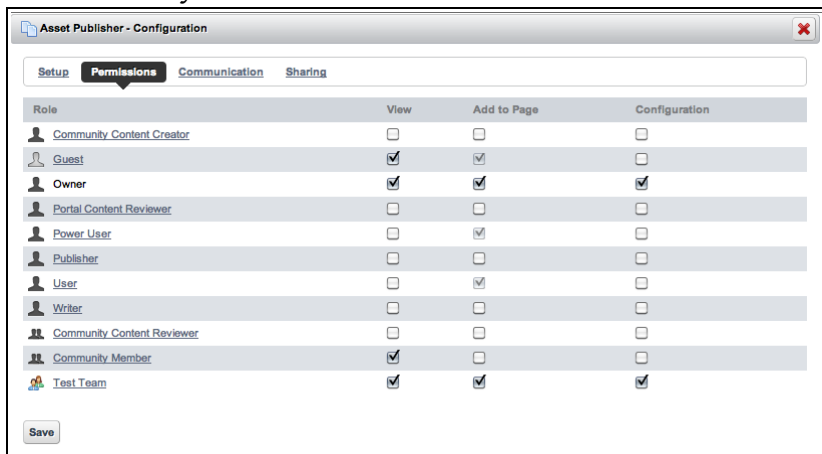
Asset Publisher - Configuration

Setup Permissions Communication Sharing

| Role | View | Add to Page | Configuration |
|---|---|---|---|
| Community Content Creator | ☐ | ☐ | ☐ |
| Guest | ☑ | ☑ | ☐ |
| Owner | ☑ | ☑ | ☑ |
| Portal Content Reviewer | ☐ | ☐ | ☐ |
| Power User | ☐ | ☑ | ☐ |
| Publisher | ☐ | ☐ | ☐ |
| User | ☐ | ☑ | ☐ |
| Writer | ☐ | ☐ | ☐ |
| Community Content Reviewer | ☐ | ☐ | ☐ |
| Community Member | ☑ | ☐ | ☐ |
| Test Team | ☑ | ☑ | ☑ |

Save